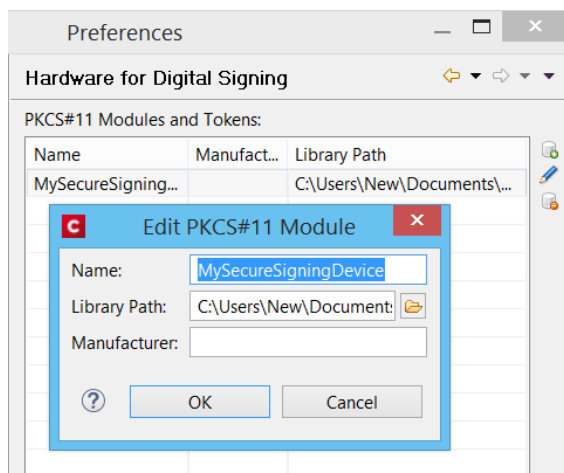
Preferences

Hardware for Digital Signing

PKCS#11 Modules and Tokens:

| Name | Manufact... | Library Path |
|---|---|---|
| MySecureSigning... | | C:\Users\New\Documents\... |

Edit PKCS#11 Module

Name: MySecureSigningDevice

Library Path: C:\Users\New\Document:

Manufacturer:

?

OK

Cancel